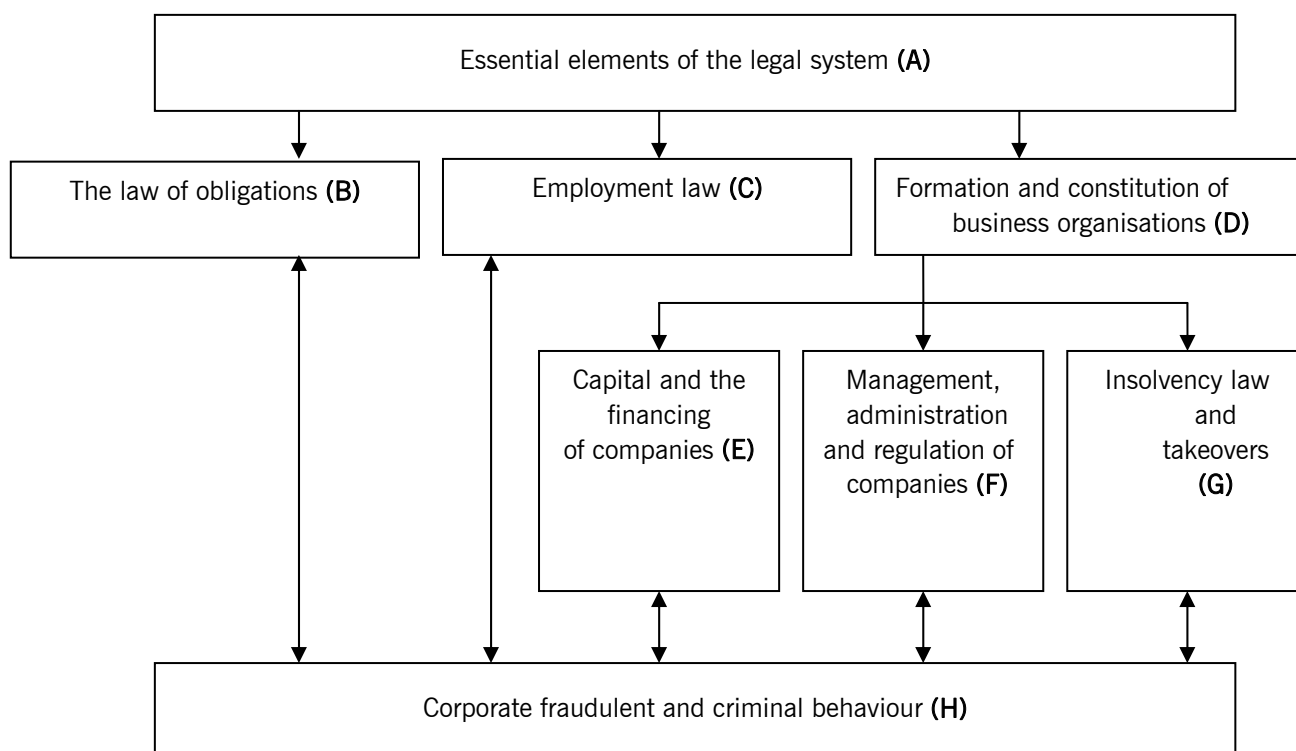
Essential elements of the legal system **(A)**

The law of obligations **(B)**

Employment law **(C)**

Formation and constitution of business organisations **(D)**

Capital and the financing of companies **(E)**

Management, administration and regulation of companies **(F)**

Insolvency law and takeovers **(G)**

Corporate fraudulent and criminal behaviour **(H)**